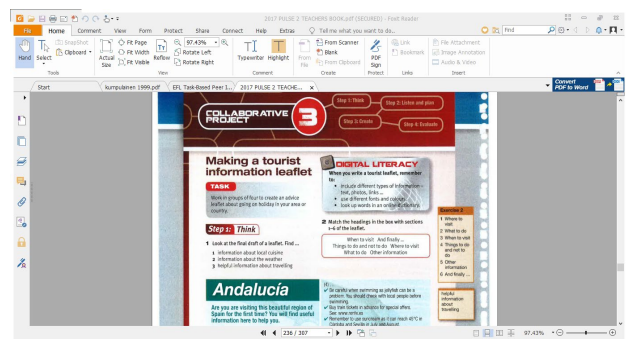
2017 PULSE 2 TEACHERS BOOK.pdf (SECURED) - Foxit Reader

File Home Comment View Form Protect Share Connect Help Extras Tell me what you want to do... Find

Hand Select SnapShot Clipboard Actual Size Fit Page Fit Width Fit Visible Reflow 97.43% Rotate Left Rotate Right Typewriter Highlight From File From Scanner Blank From Clipboard PDF Sign Link Bookmark File Attachment Image Annotation Audio & Video

Tools View Comment Create Protect Links Insert

Start kumpulanen 1999.pdf EFL Task-Based Peer 1... 2017 PULSE 2 TEACHE... Convert PDF to Word

COLLABORATIVE PROJECT 3

Step 1: Think Step 2: Listen and plan Step 3: Create Step 4: Evaluate

Making a tourist information leaflet

TASK

Work in groups of four to create an advice leaflet about going on holiday in your area or country.

Step 1: Think

1 Look at the final draft of a leaflet. Find ...
1 information about local cuisine
2 information about the weather
3 helpful information about travelling

DIGITAL LITERACY

When you write a tourist leaflet, remember to:
• include different types of information - text, photos, links ...
• use different fonts and colours
• look up words in an online dictionary

2 Match the headings in the box with sections 1–6 of the leaflet.

When to visit And finally ... Things to do and not to do Where to visit What to do Other information

Exercise 2
1 Where to visit
2 What to do
3 When to visit
4 Things to do and not to do
5 Other information
6 And finally ...

Andalucía

Are you are visiting this beautiful region of Spain for the first time? You will find useful information here to help you.

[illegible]
✓ Be careful when swimming as jellyfish can be a problem. You should check with local people before swimming.
✓ Buy their tickets in advance for special offers. See: www.renfe.es
✓ Remember to use suncream as it can reach 40°C in Córdoba and Sevilla in July and August.

helpful information about travelling

236 / 307 97.43%